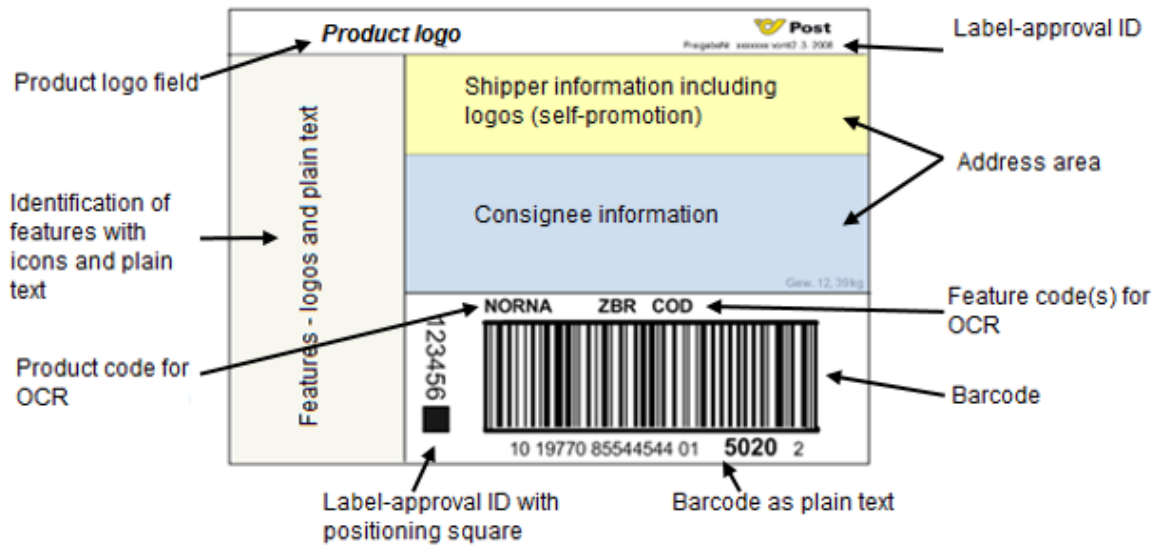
Product logo

Post

Freigabe# xxxxxx vom 2. 3. 2008

Label-approval ID

Product logo field

Shipper information including logos (self-promotion)

Address area

Identification of features with icons and plain text

Features - logos and plain text

Consignee information

Gew. 12,35kg

NORNA ZBR COD

Feature code(s) for OCR

Product code for OCR

123456

Barcode

10 19770 85544544 01 5020 2

Label-approval ID with positioning square

Barcode as plain text